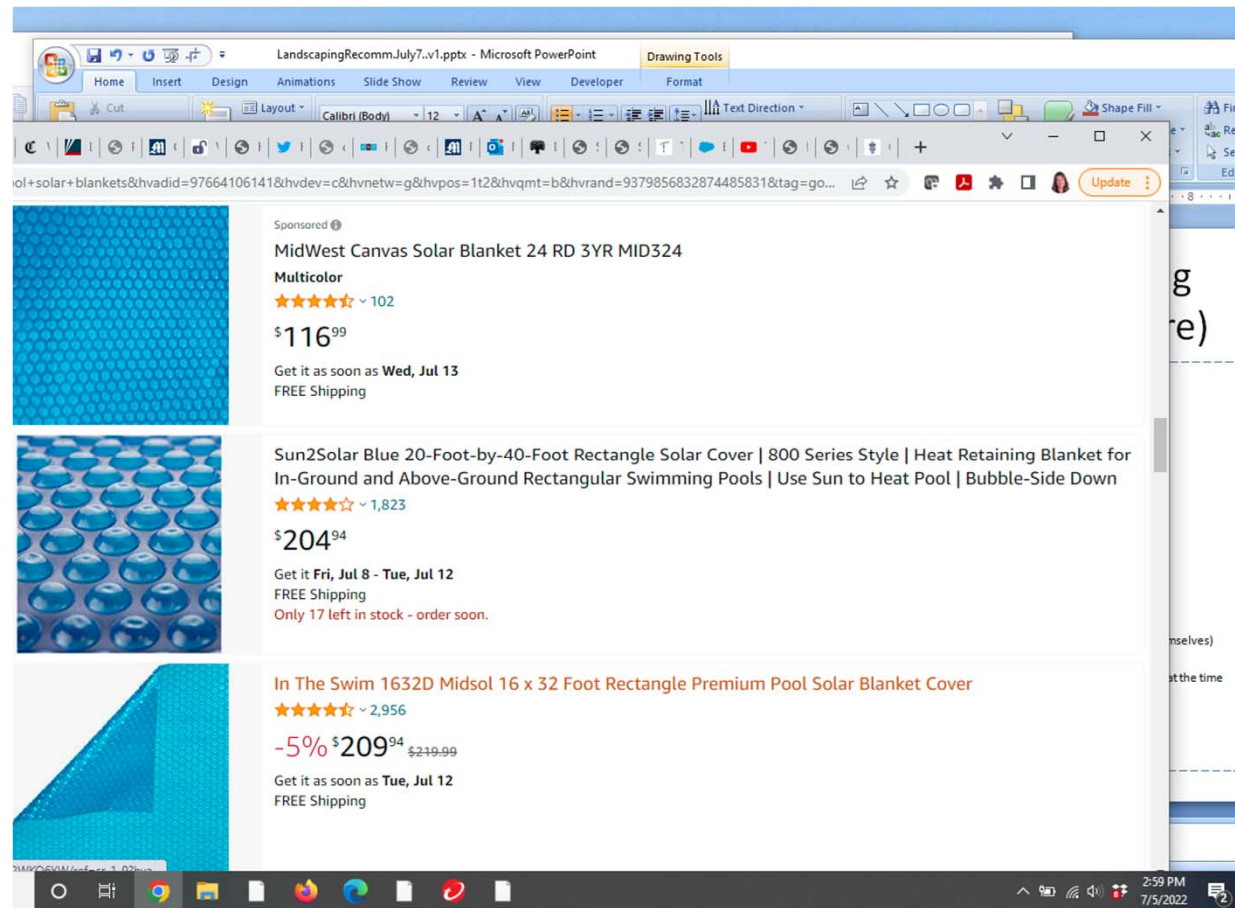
LandscapingRecomm.July7..v1.pptx - Microsoft PowerPoint

Drawing Tools

Home Insert Design Animations Slide Show Review View Developer Format

Cut

Layout

Calibri (Body) 12

Text Direction

Shape Fill

ol+solar+blankets&hvadid=97664106141&hvdev=c&hvnetw=g&hvpos=1t2&hvqmt=b&hvrand=9379856832874485831&tag=go...

Update

Sponsored

MidWest Canvas Solar Blanket 24 RD 3YR MID324

Multicolor

102

$116^{99}$

Get it as soon as Wed, Jul 13

FREE Shipping

Sun2Solar Blue 20-Foot-by-40-Foot Rectangle Solar Cover | 800 Series Style | Heat Retaining Blanket for In-Ground and Above-Ground Rectangular Swimming Pools | Use Sun to Heat Pool | Bubble-Side Down

1,823

$204^{94}$

Get it Fri, Jul 8 - Tue, Jul 12

FREE Shipping

Only 17 left in stock - order soon.

In The Swim 1632D Midsol 16 x 32 Foot Rectangle Premium Pool Solar Blanket Cover

2,956

-5% $209^{94}$ $219.99

Get it as soon as Tue, Jul 12

FREE Shipping

g

re)

nselves)

at the time

2:59 PM

7/5/2022